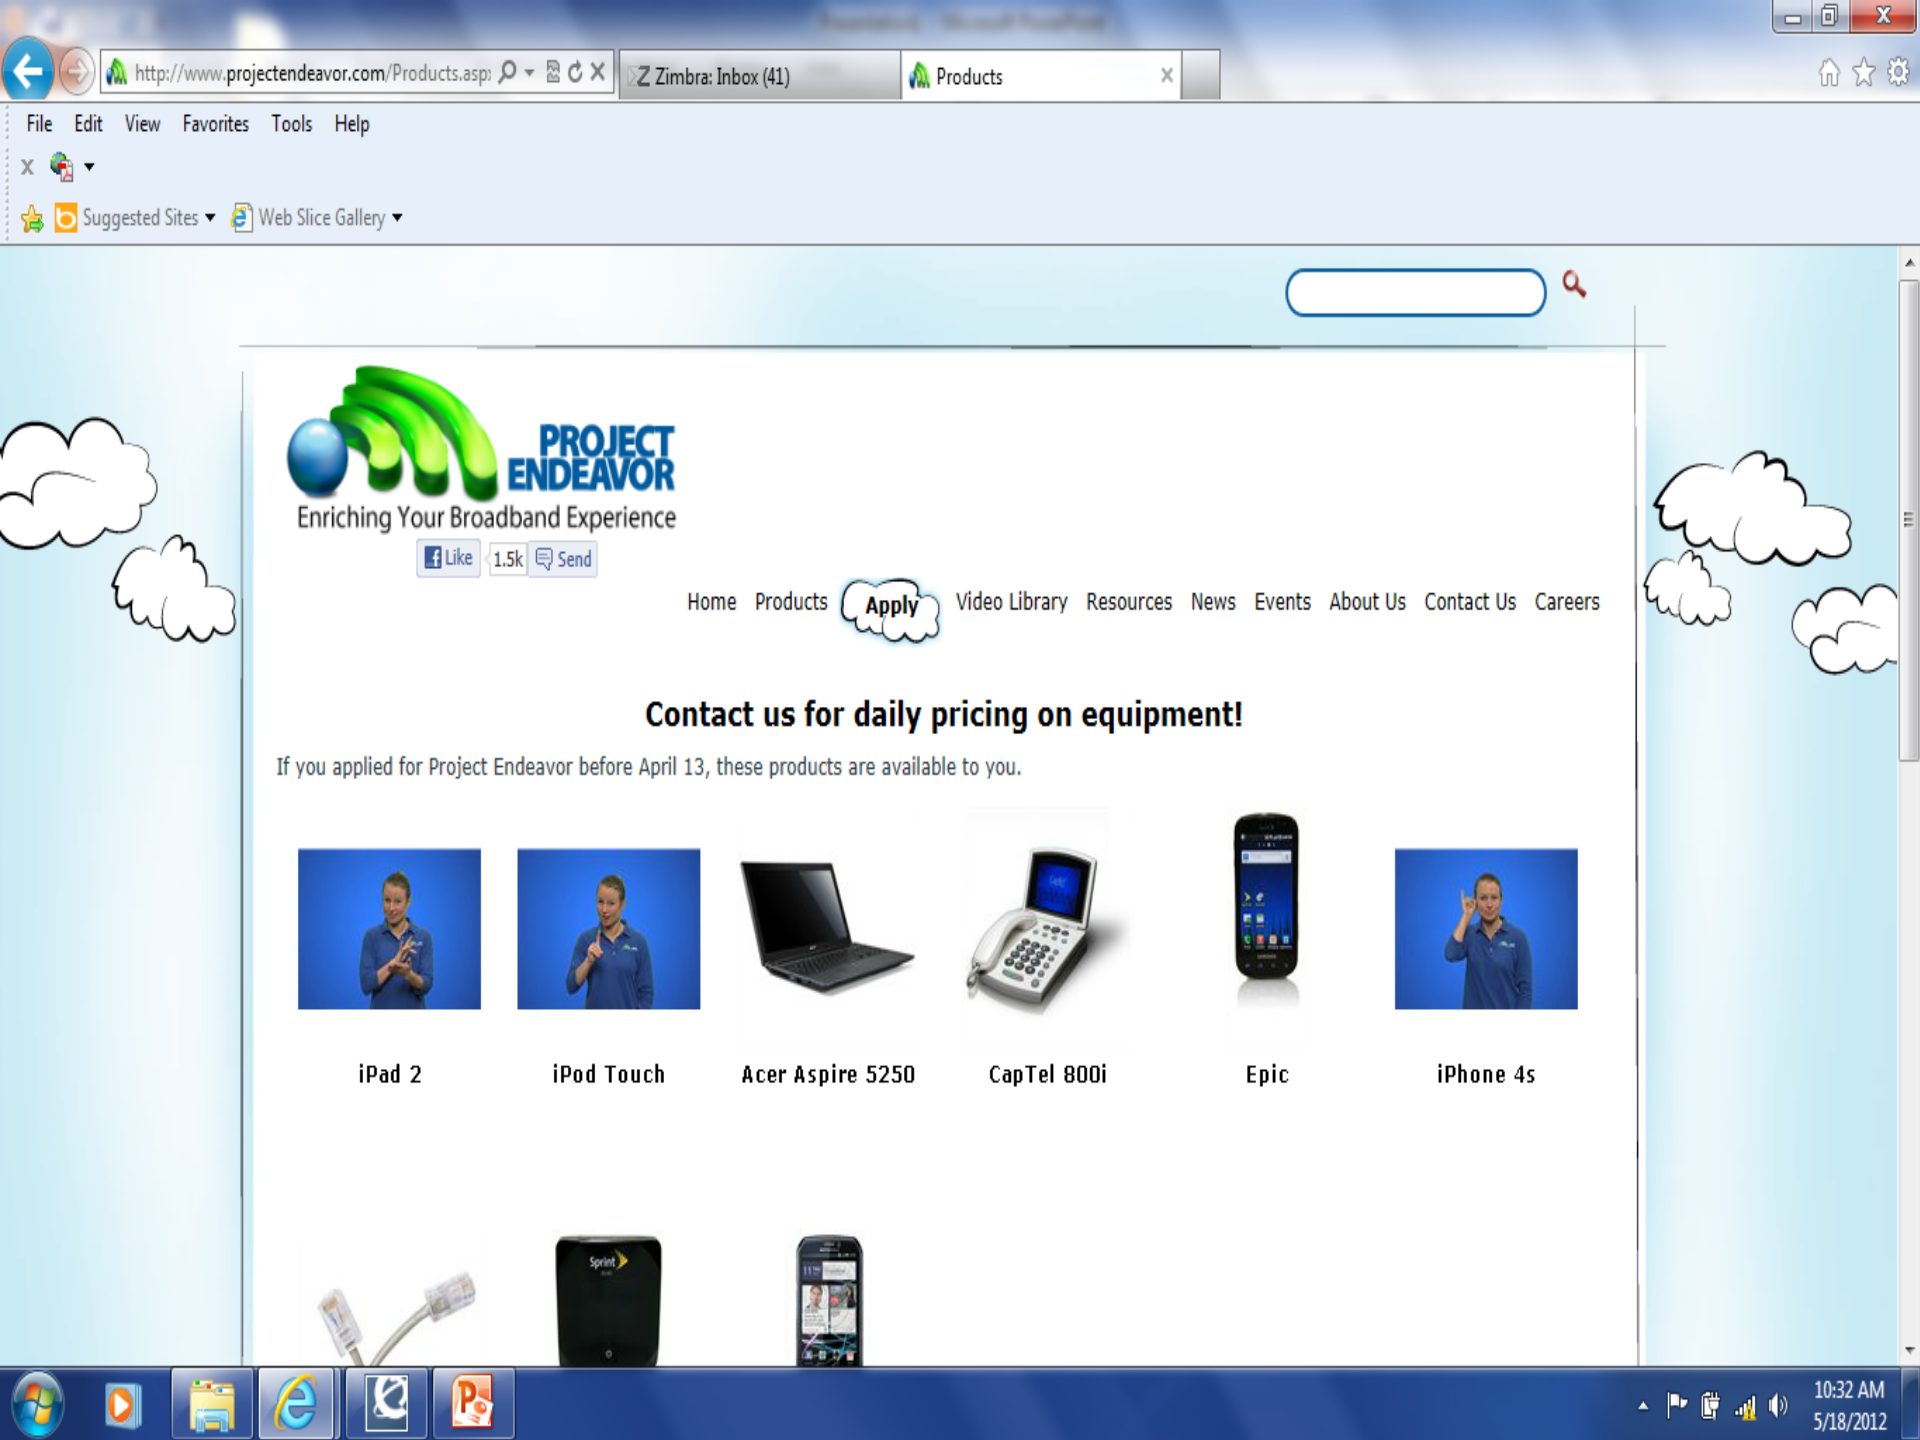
http://www.projectendeavor.com/Products.asp
Z Zimbra: Inbox (41)
Products

File Edit View Favorites Tools Help

Suggested Sites Web Slice Gallery

PROJECT ENDEAVOR
Enriching Your Broadband Experience
Like 1.5k Send

Home Products Apply Video Library Resources News Events About Us Contact Us Careers

Contact us for daily pricing on equipment!

If you applied for Project Endeavor before April 13, these products are available to you.

iPad 2 iPod Touch Acer Aspire 5250 CapTel 800i Epic iPhone 4s

Sprint

10:32 AM
5/18/2012